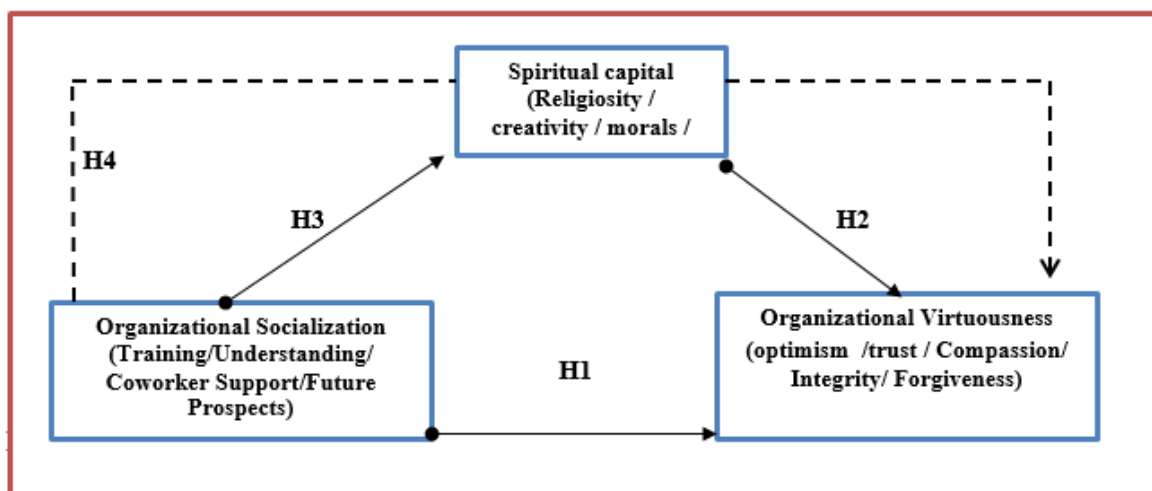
Spiritual capital
(Religiosity / creativity / morals /

H4

H3

H2

Organizational Socialization
(Training/Understanding/ Coworker Support/Future Prospects)

H1

Organizational Virtuousness
(optimism /trust / Compassion/ Integrity/ Forgiveness)